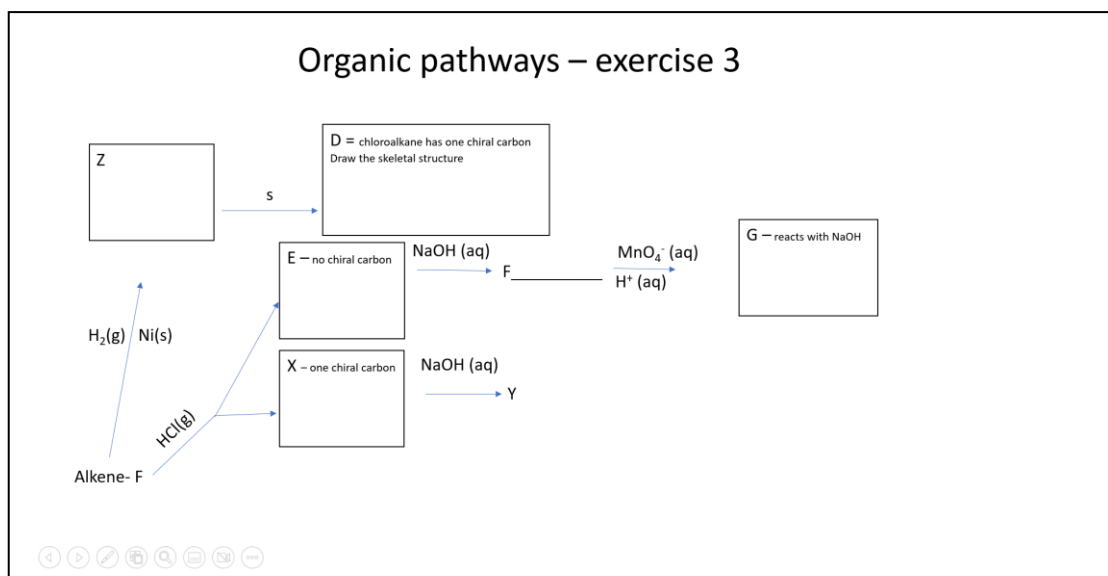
Organic pathways – exercise 3

Z

s

D = chloroalkane has one chiral carbon
Draw the skeletal structure

E – no chiral carbon

NaOH (aq)

F

$MnO_4^-$ (aq)

$H^+$ (aq)

G – reacts with NaOH

$H_2$(g) Ni(s)

X – one chiral carbon

NaOH (aq)

Y

HCl(g)

Alkene- F